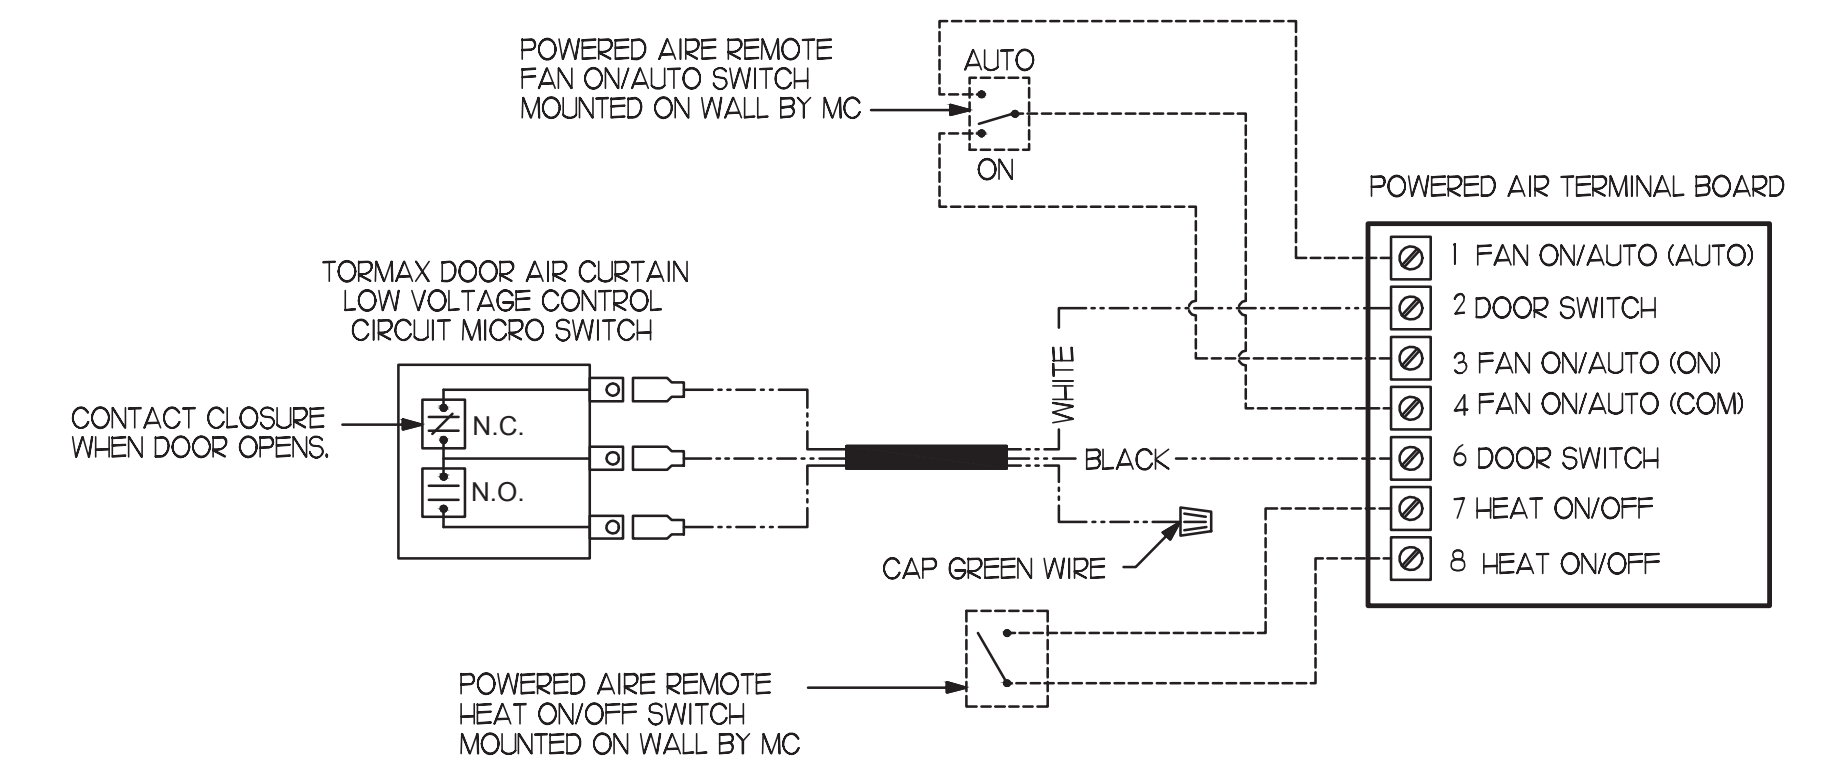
POWERED AIRE REMOTE
FAN ON/AUTO SWITCH
MOUNTED ON WALL BY MC

AUTO

ON

POWERED AIR TERMINAL BOARD

TORMAX DOOR AIR CURTAIN
LOW VOLTAGE CONTROL
CIRCUIT MICRO SWITCH

1 FAN ON/AUTO (AUTO)
2 DOOR SWITCH
3 FAN ON/AUTO (ON)
4 FAN ON/AUTO (COM)
6 DOOR SWITCH
7 HEAT ON/OFF
8 HEAT ON/OFF

WHITE

CONTACT CLOSURE
WHEN DOOR OPENS.

N.C.

N.O.

BLACK

CAP GREEN WIRE

POWERED AIRE REMOTE
HEAT ON/OFF SWITCH
MOUNTED ON WALL BY MC